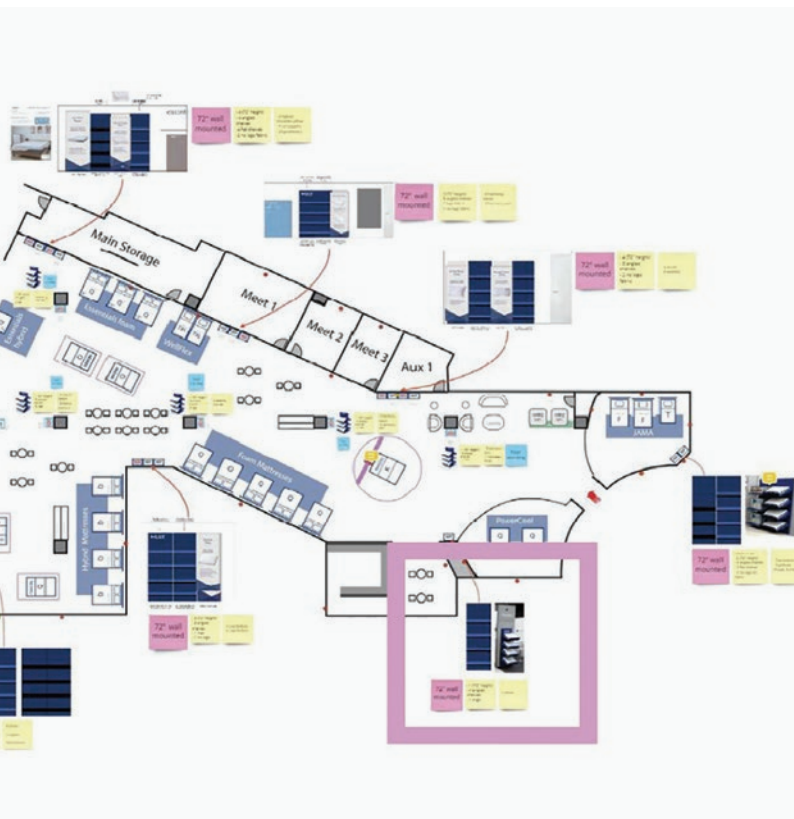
72" wall mounted

72" wall mounted

72" wall mounted

Main Storage

Meet 1

Meet 2

Meet 3

Aux 1

Essentials Foam

WellNest

Foam Mattresses

Hybrid Mattresses

JAMA

PowerCool

72" wall mounted

72" wall mounted

72" wall mounted